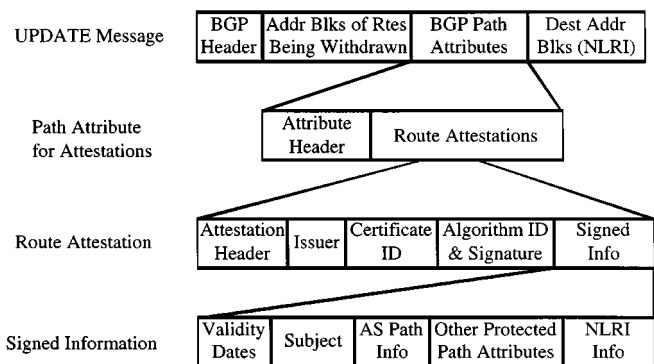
UPDATE Message

| BGP Header | Addr Blks of Rtes Being Withdrawn | BGP Path Attributes | Dest Addr Blks (NLRI) |
|---|---|---|---|

Path Attribute for Attestations

| Attribute Header | Route Attestations |
|---|---|

Route Attestation

| Attestation Header | Issuer | Certificate ID | Algorithm ID & Signature | Signed Info |
|---|---|---|---|---|

Signed Information

| Validity Dates | Subject | AS Path Info | Other Protected Path Attributes | NLRI Info |
|---|---|---|---|---|